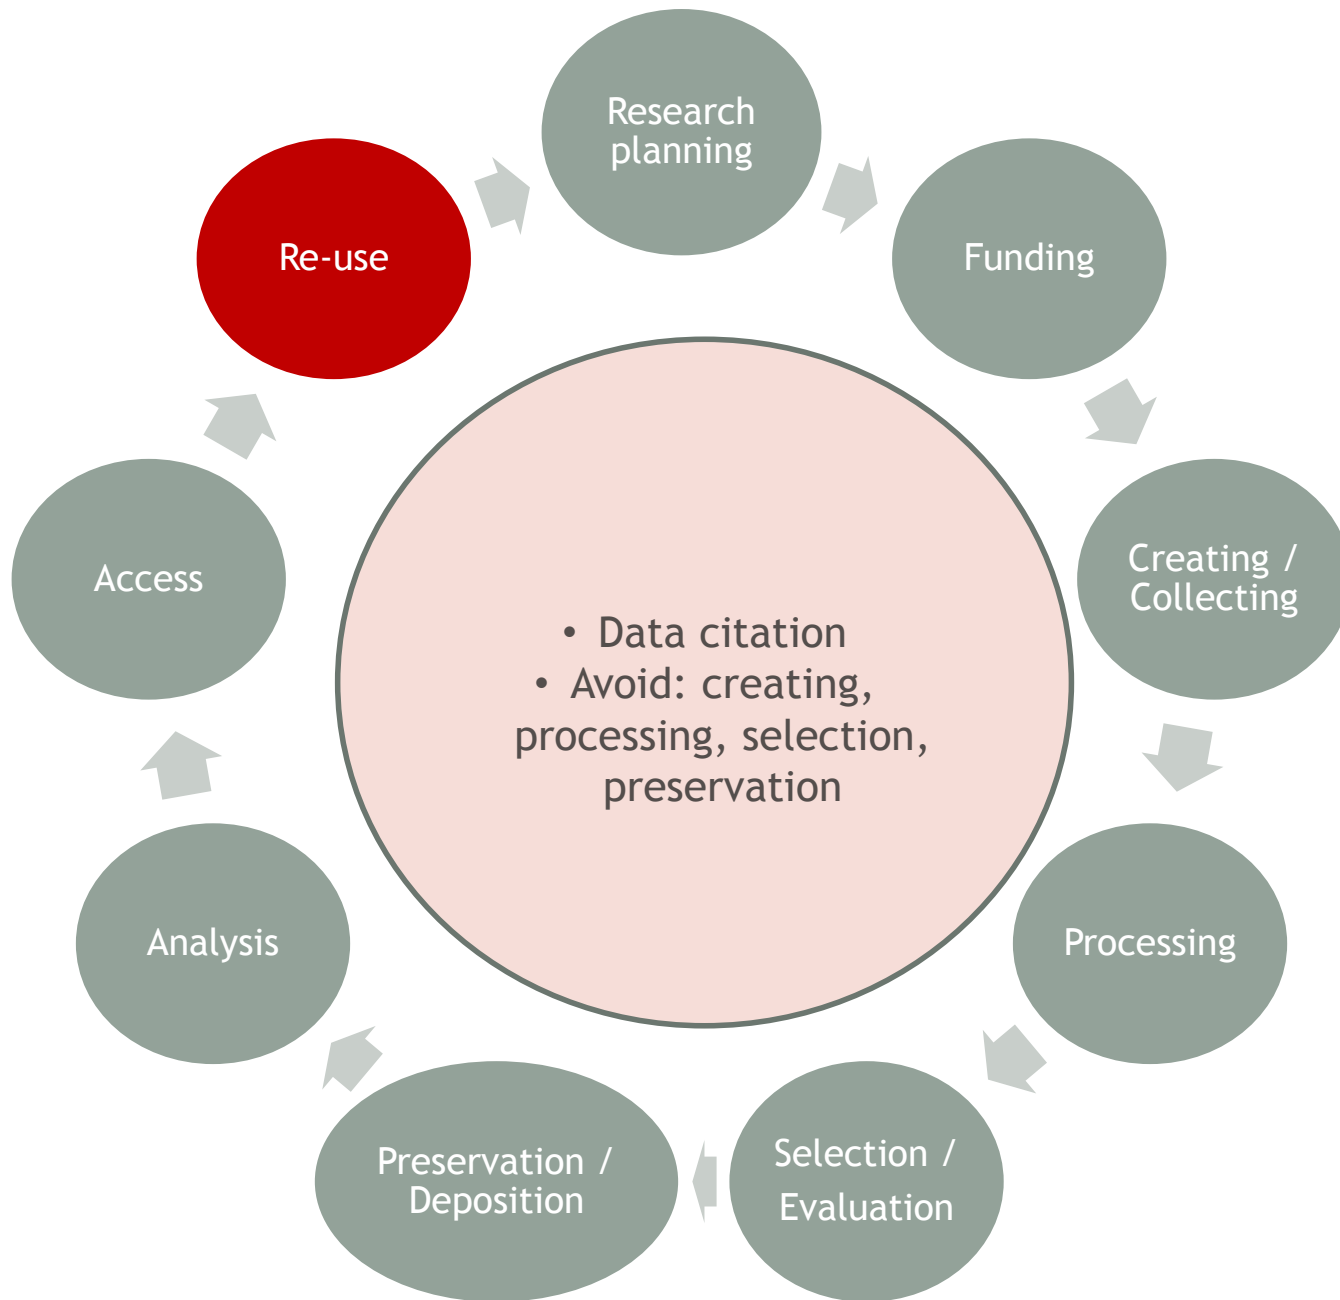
Research planning

Funding

Creating / Collecting

Processing

Selection / Evaluation

Preservation / Deposition

Analysis

Access

Re-use

• Data citation
• Avoid: creating, processing, selection, preservation